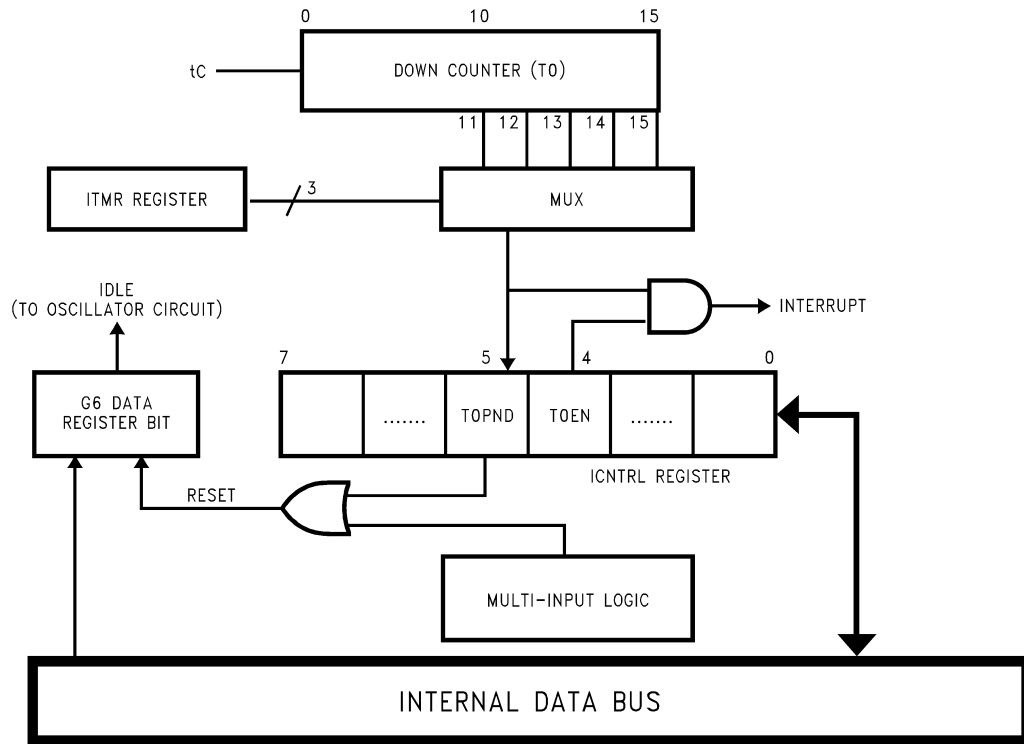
0
10
15
tC
DOWN COUNTER (T0)
11
12
13
14
15
ITMR REGISTER
3
MUX
IDLE
(TO OSCILLATOR CIRCUIT)
INTERRUPT
7
5
4
0
G6 DATA REGISTER BIT
.......
T0PND
T0EN
.......
ICNTRL REGISTER
RESET
MULTI-INPUT LOGIC
INTERNAL DATA BUS